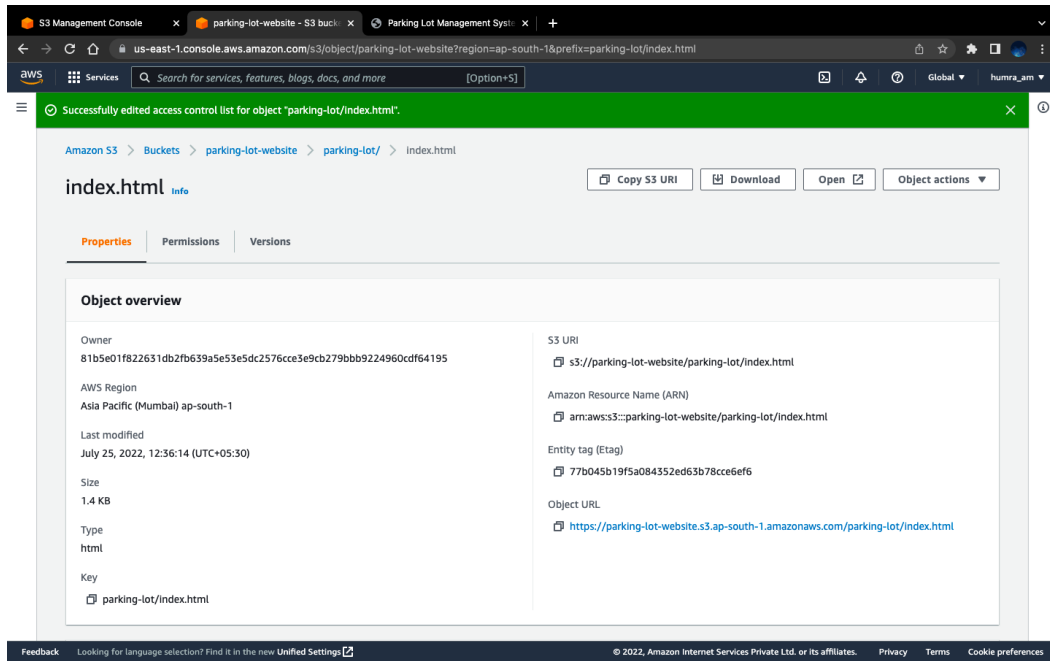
S3 Management Console ×
parking-lot-website - S3 buck ×
Parking Lot Management Syste ×
+

us-east-1.console.aws.amazon.com/s3/object/parking-lot-website?region=ap-south-1&prefix=parking-lot/index.html

aws
Services
Search for services, features, blogs, docs, and more
[Option+S]
Global ▼
humra_am ▼

Successfully edited access control list for object "parking-lot/index.html".

Amazon S3 > Buckets > parking-lot-website > parking-lot/ > index.html

index.html Info

Copy S3 URI
Download
Open
Object actions ▼

Properties
Permissions
Versions

Object overview

Owner
81b5e01f822631db2fb639a5e53e5dc2576cce3e9cb279bbb9224960cdf64195

AWS Region
Asia Pacific (Mumbai) ap-south-1

Last modified
July 25, 2022, 12:36:14 (UTC+05:30)

Size
1.4 KB

Type
html

Key
parking-lot/index.html

S3 URI
s3://parking-lot-website/parking-lot/index.html

Amazon Resource Name (ARN)
arn:aws:s3:::parking-lot-website/parking-lot/index.html

Entity tag (Etag)
77b045b19f5a084352ed63b78cce6ef6

Object URL
https://parking-lot-website.s3.ap-south-1.amazonaws.com/parking-lot/index.html

Feedback
Looking for language selection? Find it in the new Unified Settings
© 2022, Amazon Internet Services Private Ltd. or its affiliates.
Privacy
Terms
Cookie preferences